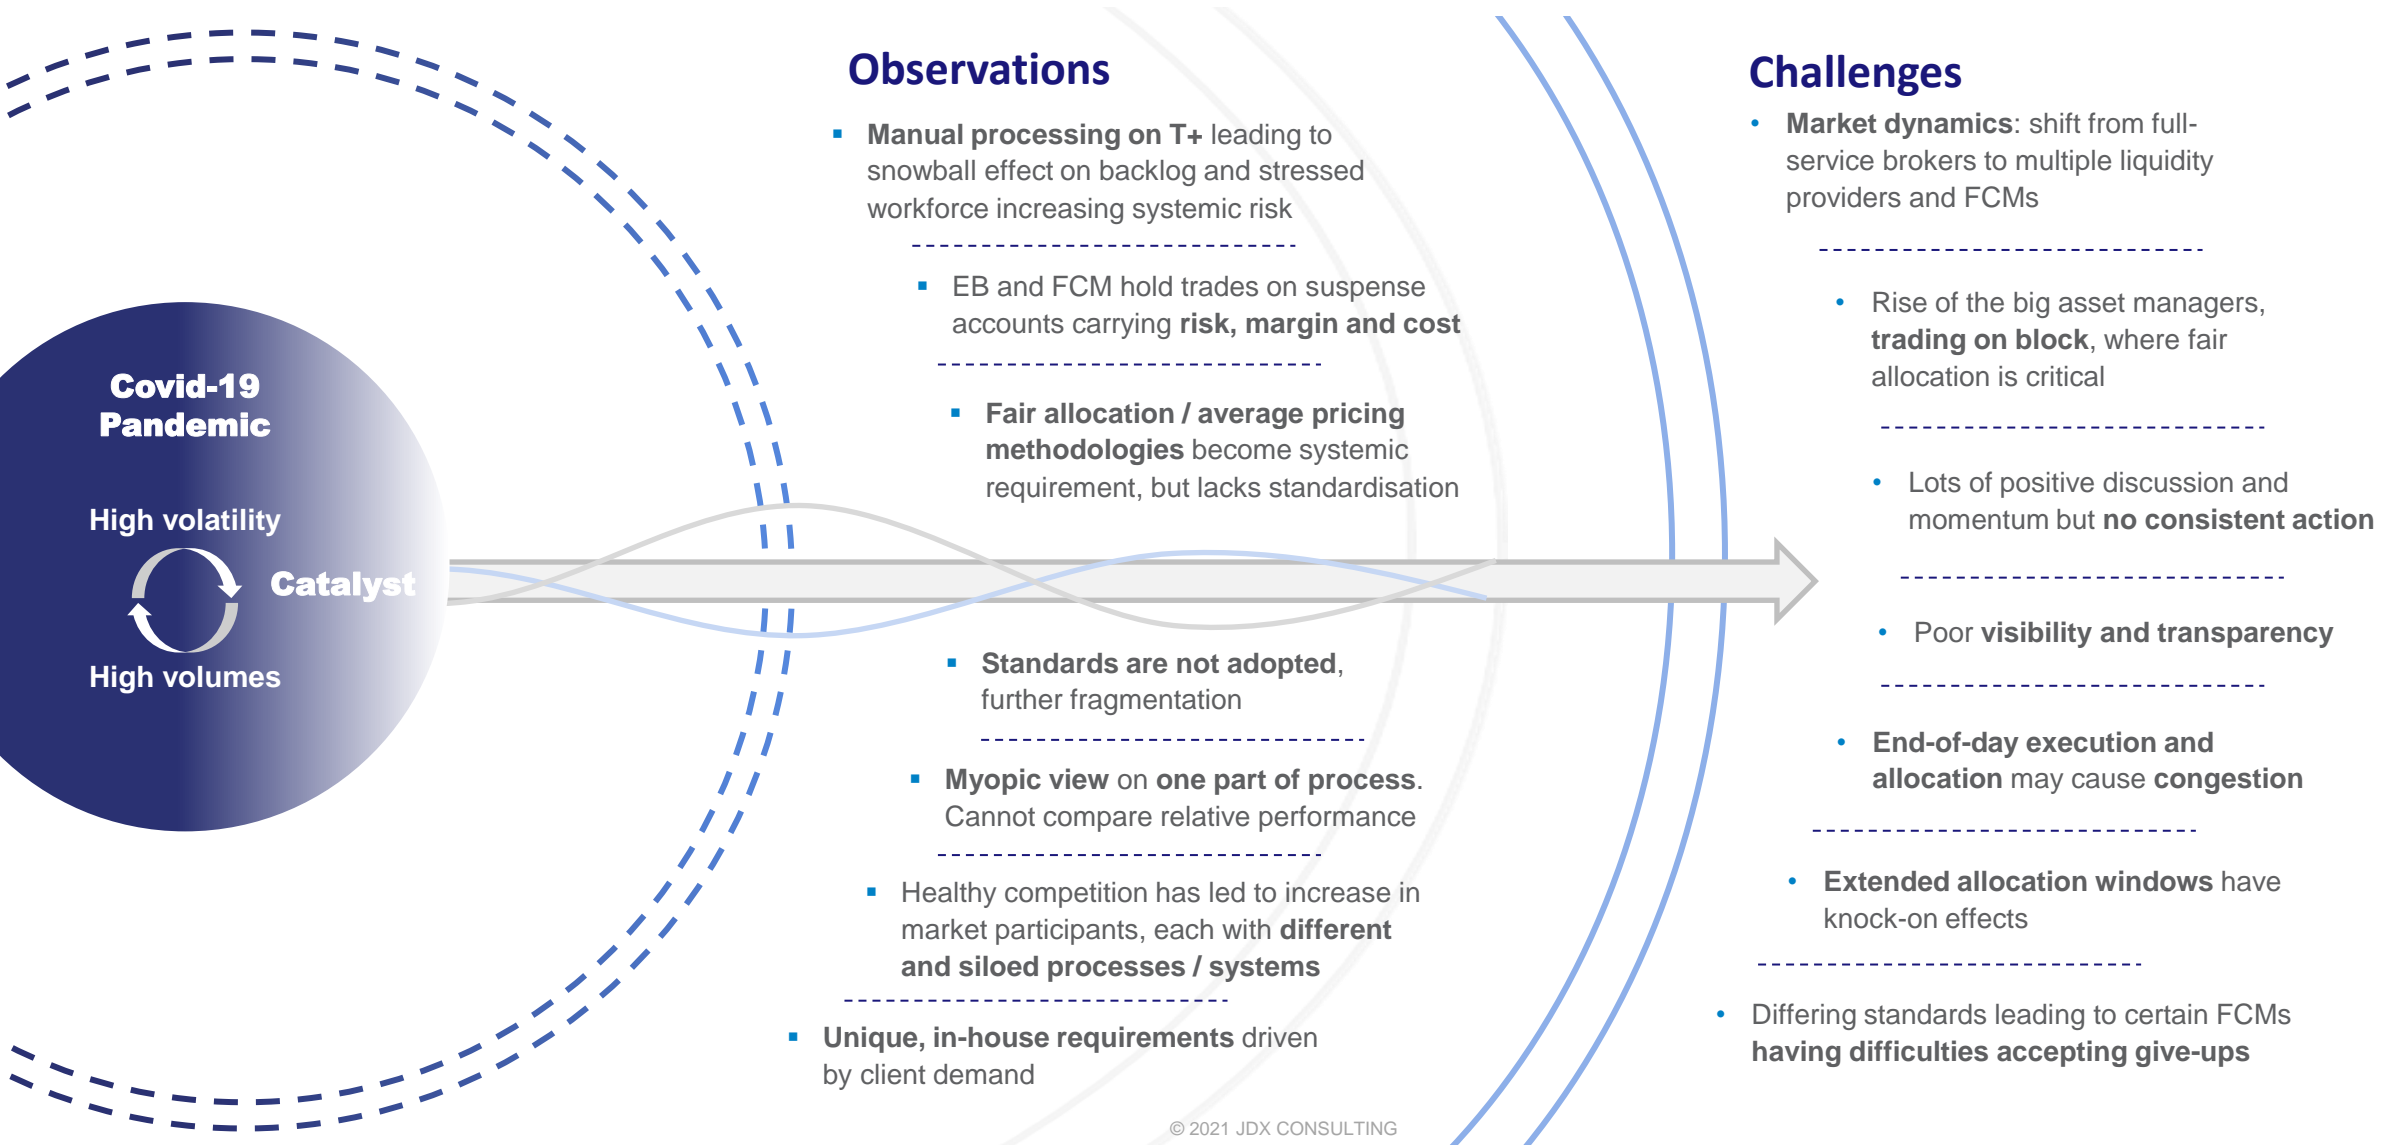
Covid-19 Pandemic

High volatility

Catalyst

High volumes

Observations

- Manual processing on T+ leading to snowball effect on backlog and stressed workforce increasing systemic risk

- EB and FCM hold trades on suspense accounts carrying risk, margin and cost

- Fair allocation / average pricing methodologies become systemic requirement, but lacks standardisation

- Standards are not adopted, further fragmentation

- Myopic view on one part of process. Cannot compare relative performance

- Healthy competition has led to increase in market participants, each with different and siloed processes / systems

- Unique, in-house requirements driven by client demand

Challenges

- Market dynamics: shift from full-service brokers to multiple liquidity providers and FCMs

- Rise of the big asset managers, trading on block, where fair allocation is critical

- Lots of positive discussion and momentum but no consistent action

- Poor visibility and transparency

- End-of-day execution and allocation may cause congestion

- Extended allocation windows have knock-on effects

- Differing standards leading to certain FCMs having difficulties accepting give-ups

© 2021 JDX CONSULTING